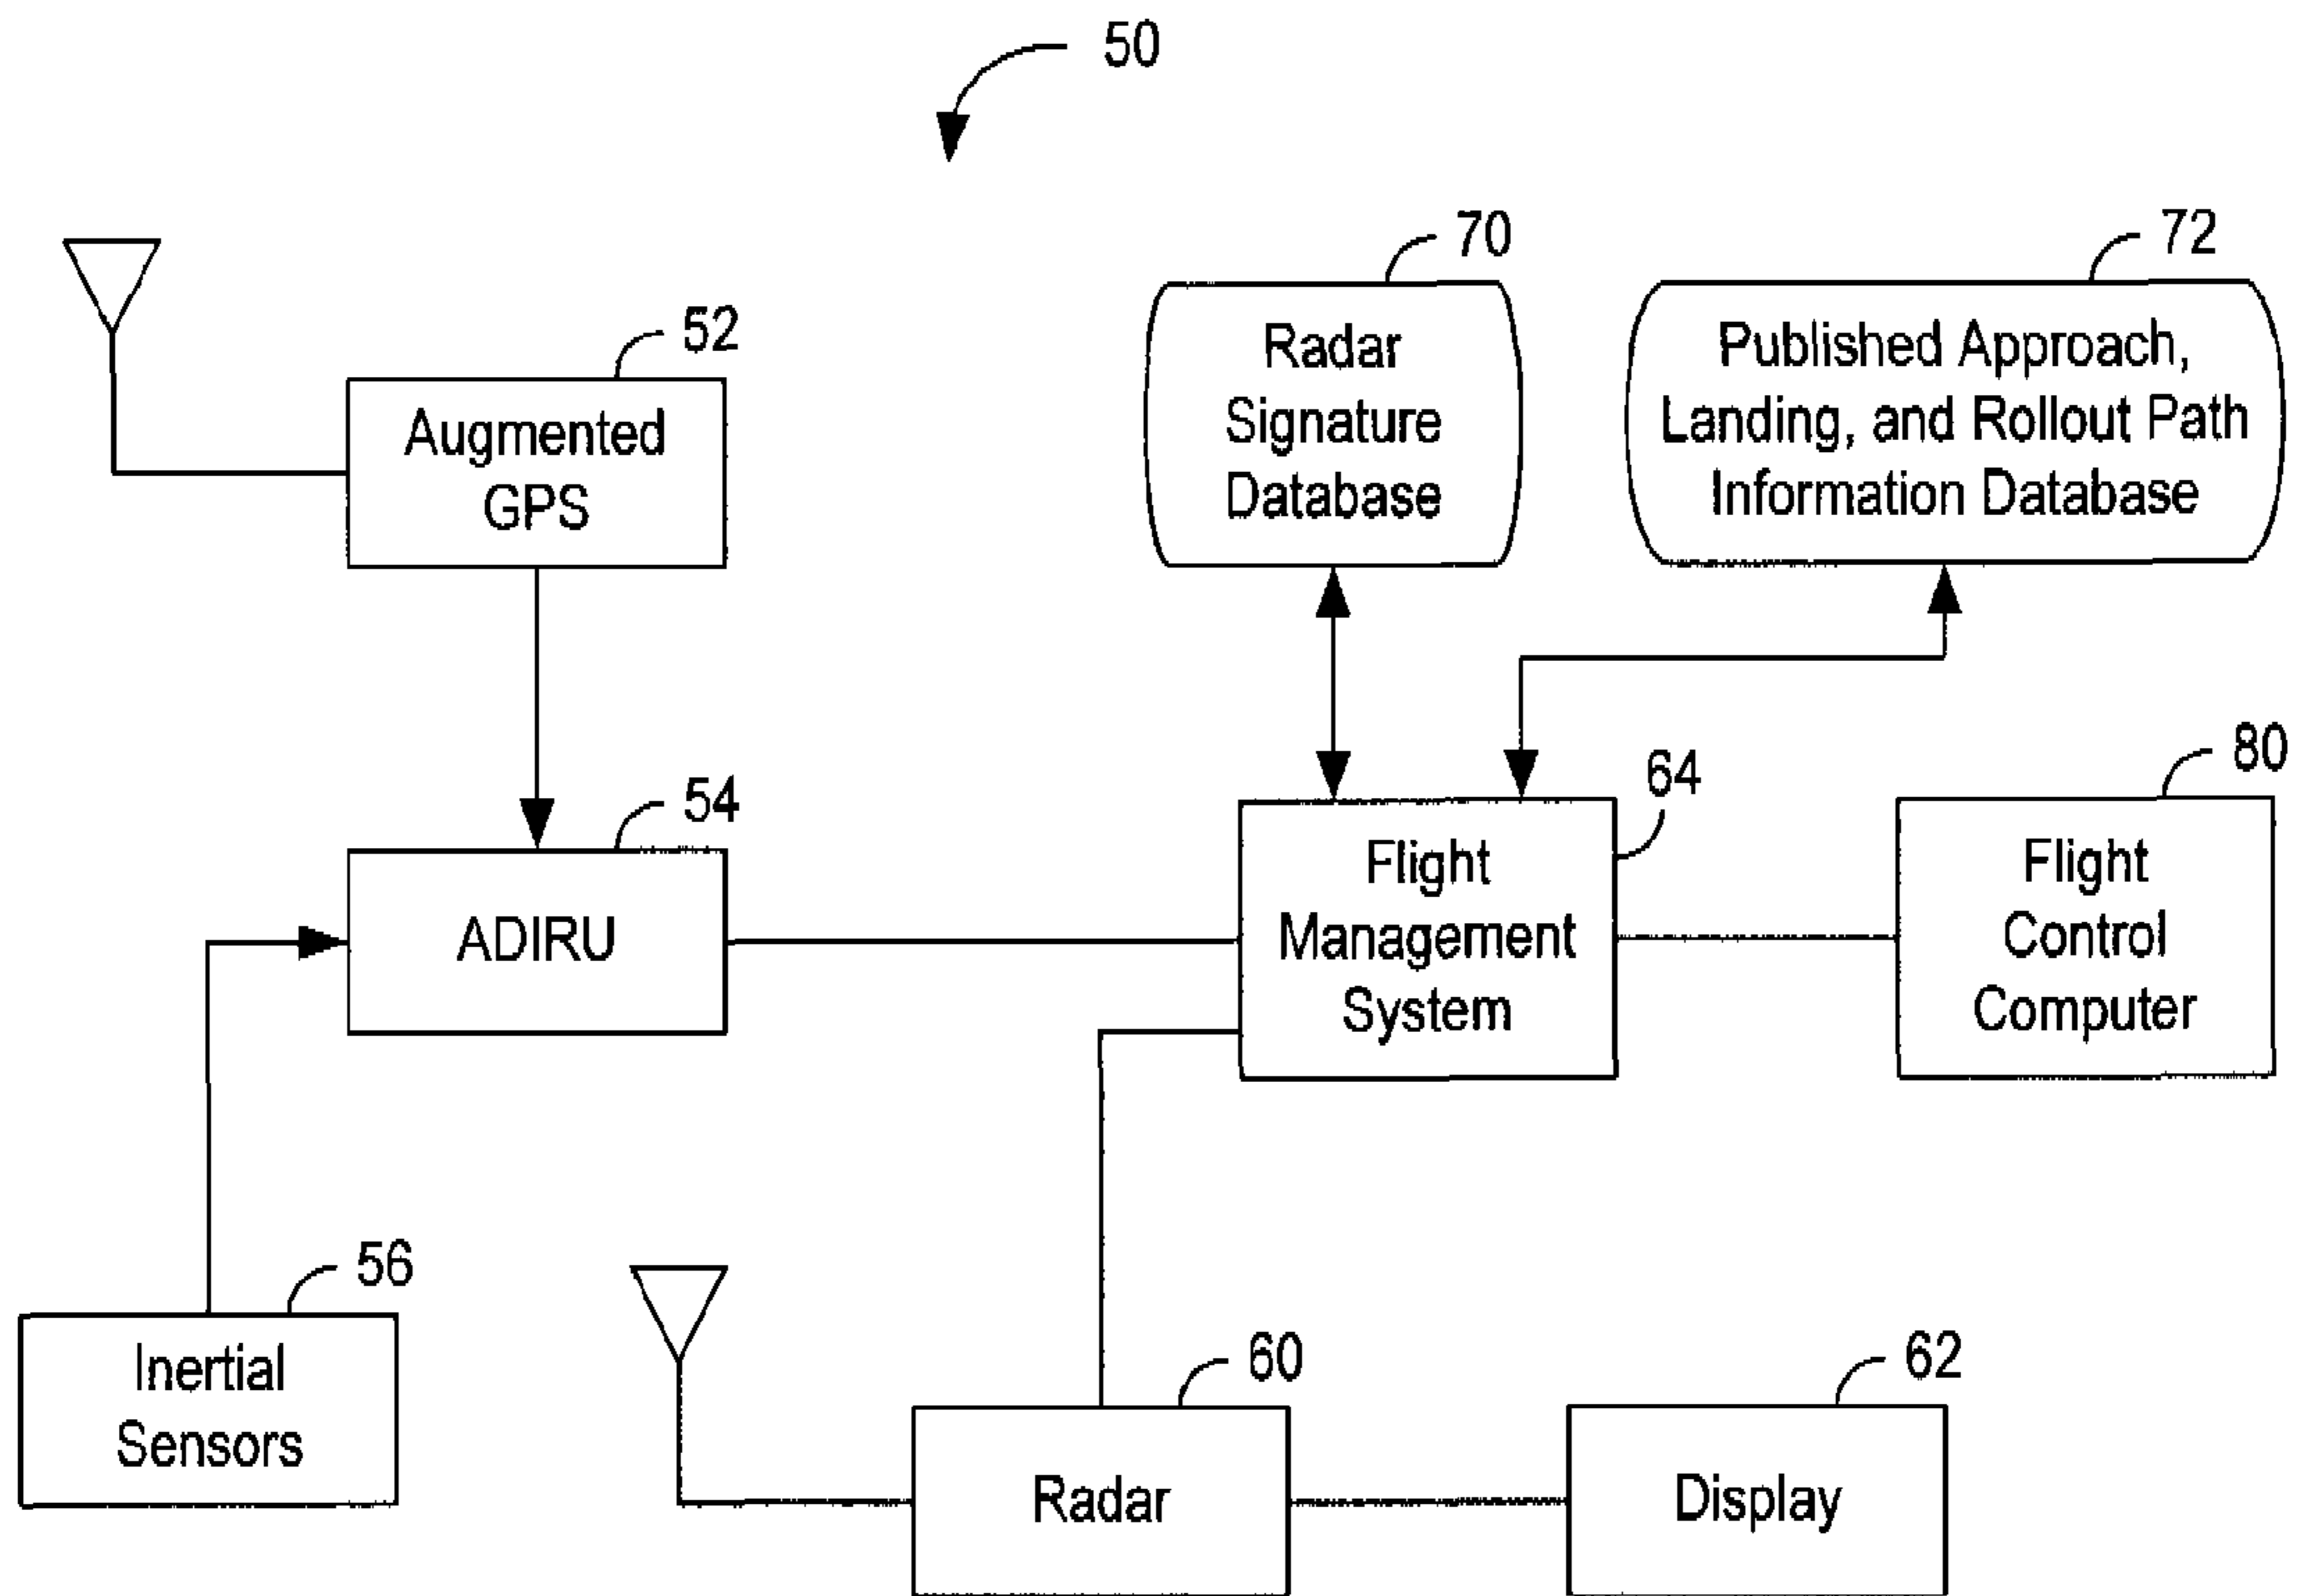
50

70

Radar Signature Database

72

Published Approach, Landing, and Rollout Path Information Database

52

Augmented GPS

54

ADIRU

64

Flight Management System

80

Flight Control Computer

56

Inertial Sensors

60

Radar

62

Display